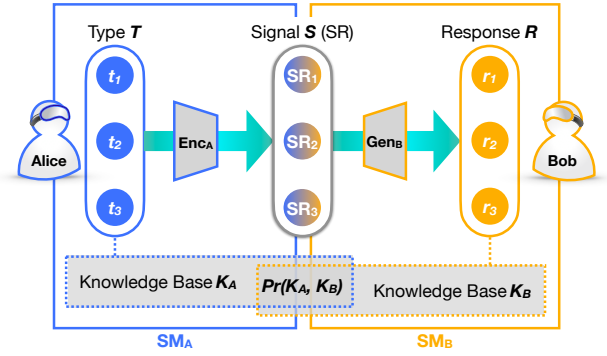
Type $T$

Signal $S$ (SR)

Response $R$

Alice

$t_1$

$t_2$

$t_3$

Enc$_A$

SR$_1$

SR$_2$

SR$_3$

Gen$_B$

$r_1$

$r_2$

$r_3$

Bob

Knowledge Base $K_A$

$Pr(K_A, K_B)$

Knowledge Base $K_B$

SM$_A$

SM$_B$